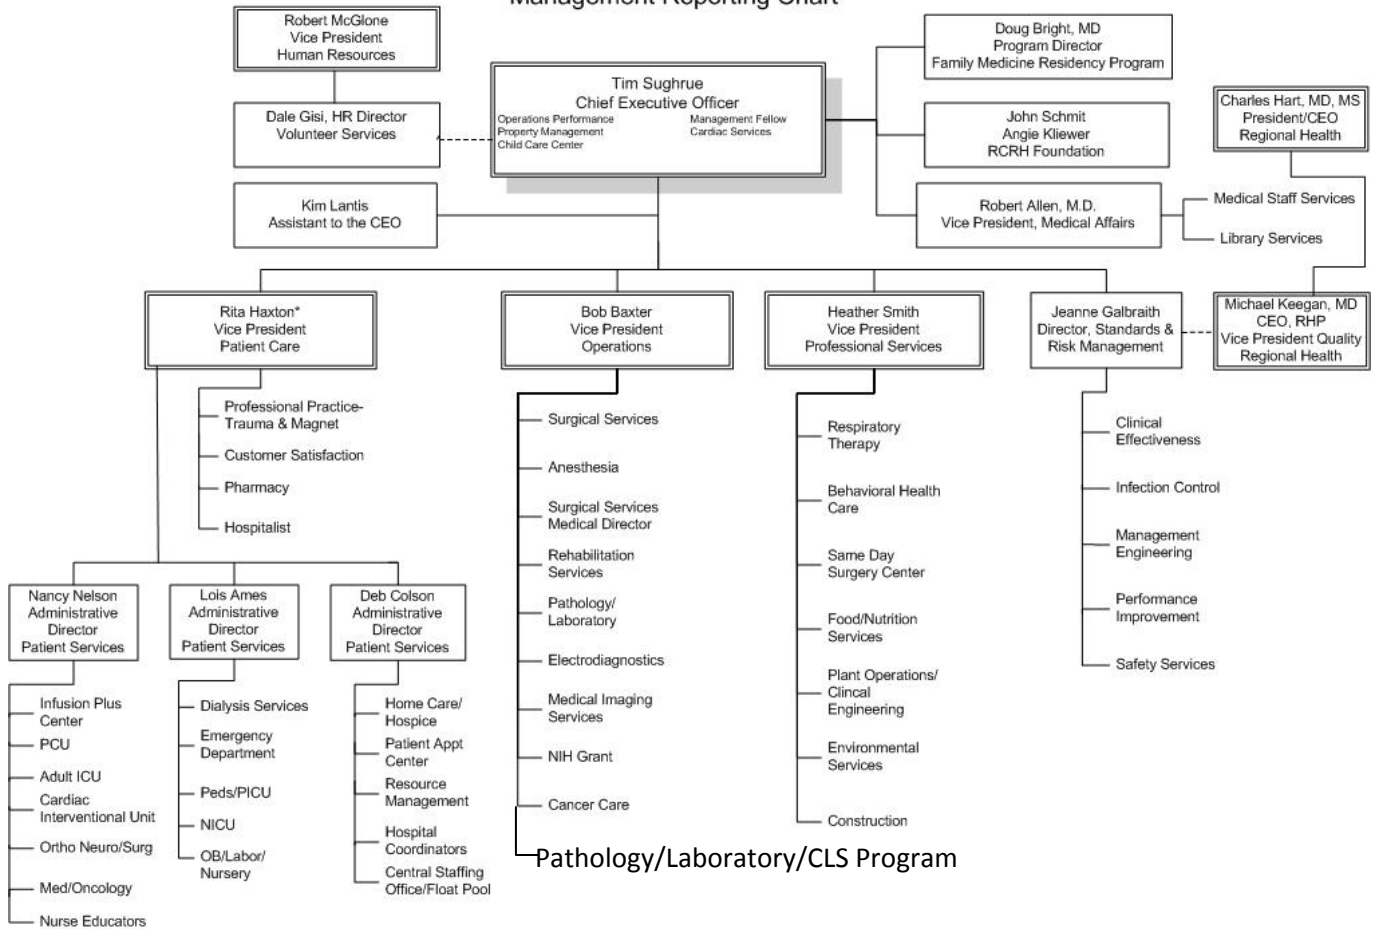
Management Reporting Chart

Robert McGlone
Vice President
Human Resources

Dale Gisi, HR Director
Volunteer Services

Kim Lantis
Assistant to the CEO

Tim Sughrue
Chief Executive Officer
Operations Performance
Property Management
Child Care Center
Management Fellow
Cardiac Services

Doug Bright, MD
Program Director
Family Medicine Residency Program

John Schmit
Angie Kliewer
RCRH Foundation

Charles Hart, MD, MS
President/CEO
Regional Health

Robert Allen, M.D.
Vice President, Medical Affairs

Medical Staff Services

Library Services

Rita Haxton*
Vice President
Patient Care

Professional Practice-Trauma & Magnet
Customer Satisfaction
Pharmacy
Hospitalist

Bob Baxter
Vice President
Operations

Surgical Services
Anesthesia
Surgical Services Medical Director
Rehabilitation Services
Pathology/ Laboratory
Electrodiagnostics
Medical Imaging Services
NIH Grant
Cancer Care

Heather Smith
Vice President
Professional Services

Respiratory Therapy
Behavioral Health Care
Same Day Surgery Center
Food/Nutrition Services
Plant Operations/ Clincal Engineering
Environmental Services
Construction

Jeanne Galbraith
Director, Standards & Risk Management

Michael Keegan, MD
CEO, RHP
Vice President Quality
Regional Health

Clinical Effectiveness
Infection Control
Management Engineering
Performance Improvement
Safety Services

Nancy Nelson
Administrative Director
Patient Services

Infusion Plus Center
PCU
Adult ICU
Cardiac Interventional Unit
Ortho Neuro/Surg
Med/Oncology
Nurse Educators

Lois Ames
Administrative Director
Patient Services

Dialysis Services
Emergency Department
Peds/PICU
NICU
OB/Labor/ Nursery

Deb Colson
Administrative Director
Patient Services

Home Care/ Hospice
Patient Appt Center
Resource Management
Hospital Coordinators
Central Staffing Office/Float Pool

Pathology/Laboratory/CLS Program